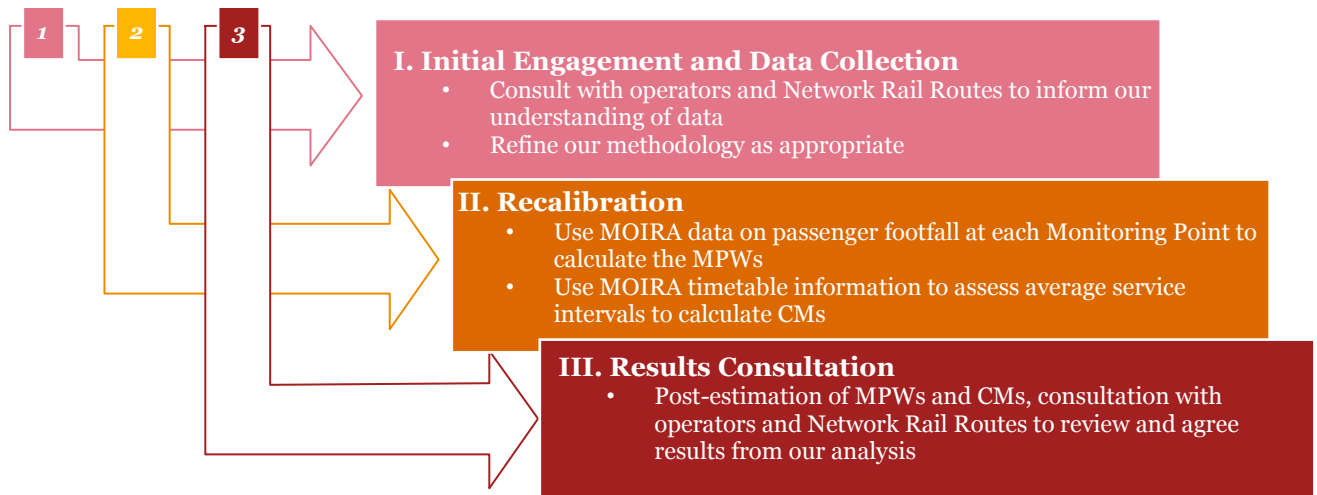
1

2

3

I. Initial Engagement and Data Collection

• Consult with operators and Network Rail Routes to inform our understanding of data
• Refine our methodology as appropriate

II. Recalibration

• Use MOIRA data on passenger footfall at each Monitoring Point to calculate the MPWs
• Use MOIRA timetable information to assess average service intervals to calculate CMs

III. Results Consultation

• Post-estimation of MPWs and CMs, consultation with operators and Network Rail Routes to review and agree results from our analysis